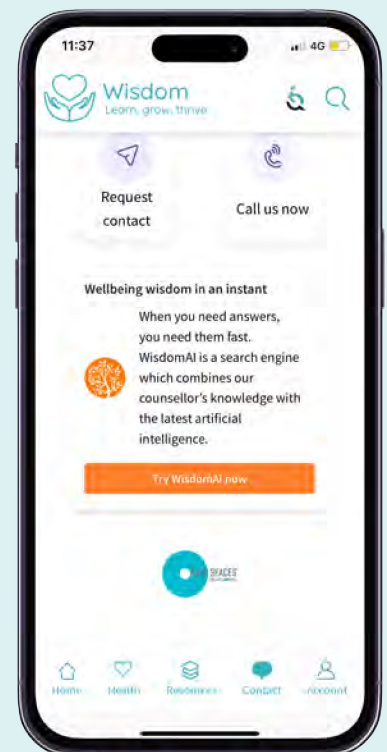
11:37 4G

Wisdom
Learn, grow, thrive

Request contact

Call us now

Wellbeing wisdom in an instant

When you need answers, you need them fast. WisdomAI is a search engine which combines our counsellor's knowledge with the latest artificial intelligence.

Try WisdomAI now

SPACES

Home Health Resources Contact Account